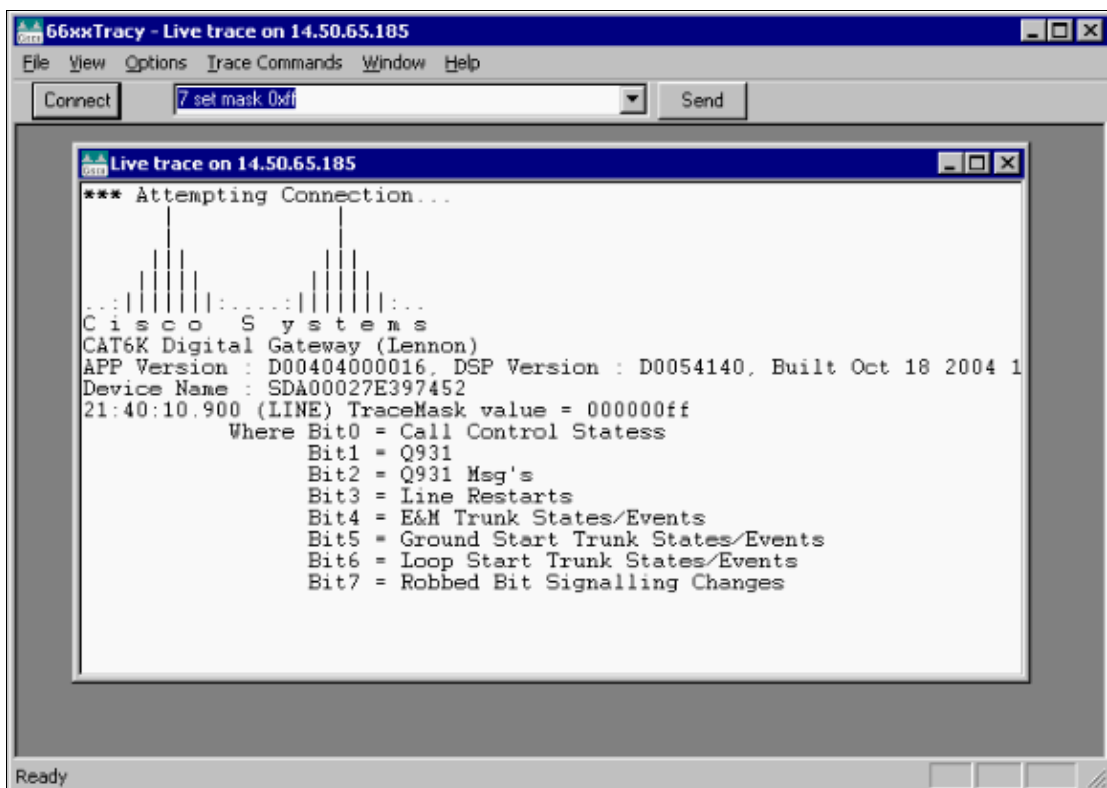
66xxTracy - Live trace on 14.50.65.185

File View Options Trace Commands Window Help

Connect 7 set mask 0xff Send

Live trace on 14.50.65.185

*** Attempting Connection...

Cisco Systems
CAT6K Digital Gateway (Lennon)
APP Version : D00404000016, DSP Version : D0054140, Built Oct 18 2004 1
Device Name : SDA00027E397452
21:40:10.900 (LINE) TraceMask value = 000000ff
Where Bit0 = Call Control Statess
Bit1 = Q931
Bit2 = Q931 Msg's
Bit3 = Line Restarts
Bit4 = E&M Trunk States/Events
Bit5 = Ground Start Trunk States/Events
Bit6 = Loop Start Trunk States/Events
Bit7 = Robbed Bit Signalling Changes

Ready